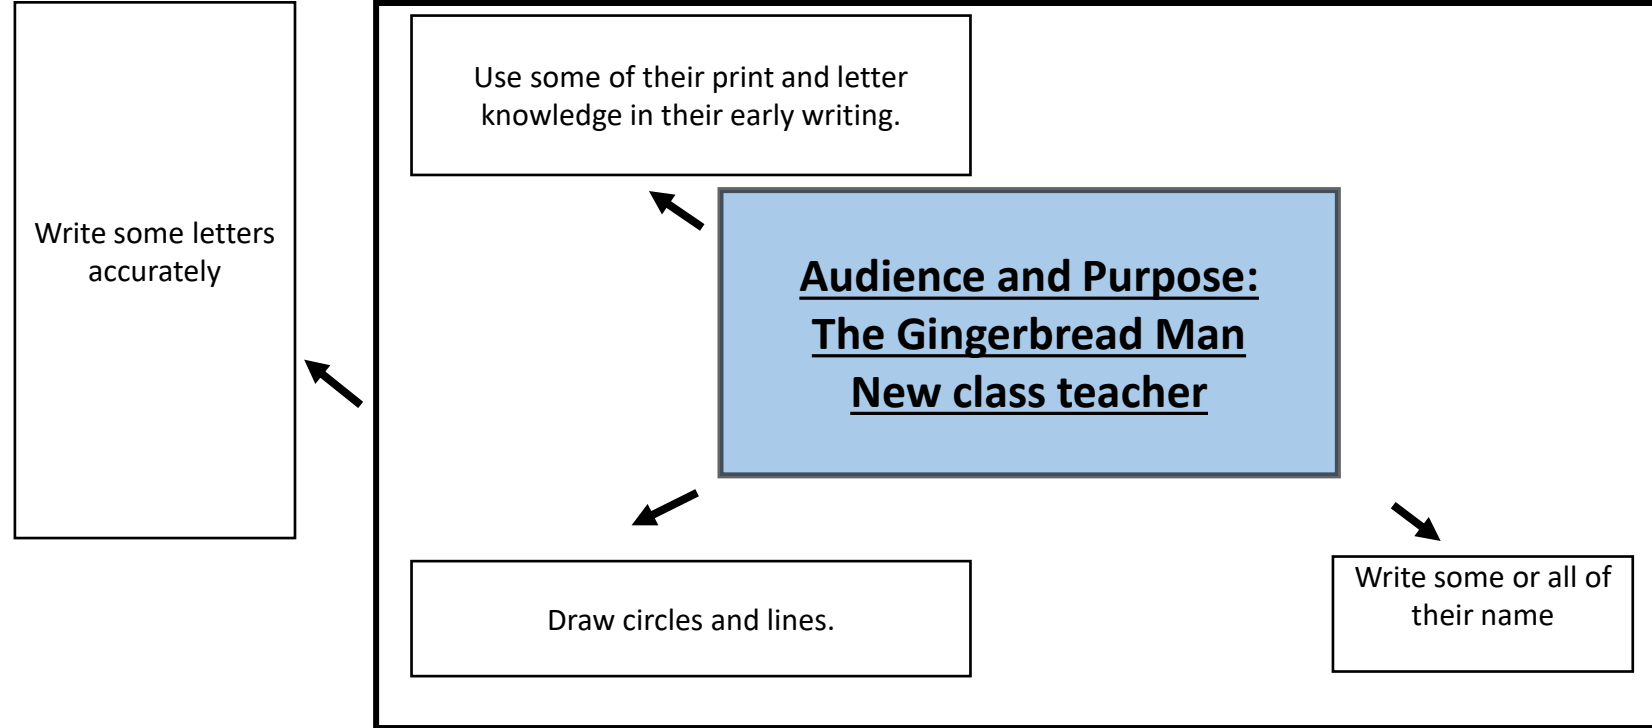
Write some letters accurately

Use some of their print and letter knowledge in their early writing.

Audience and Purpose:
The Gingerbread Man
New class teacher

Draw circles and lines.

Write some or all of their name